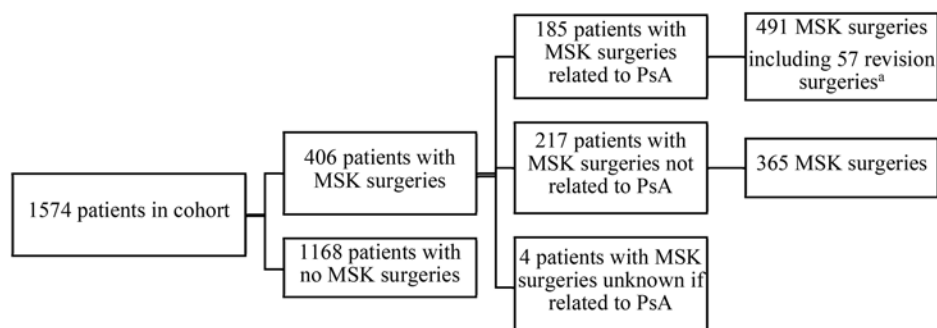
1574 patients in cohort

406 patients with MSK surgeries

1168 patients with no MSK surgeries

185 patients with MSK surgeries related to PsA

491 MSK surgeries including 57 revision surgeries$^{a}$

217 patients with MSK surgeries not related to PsA

365 MSK surgeries

4 patients with MSK surgeries unknown if related to PsA